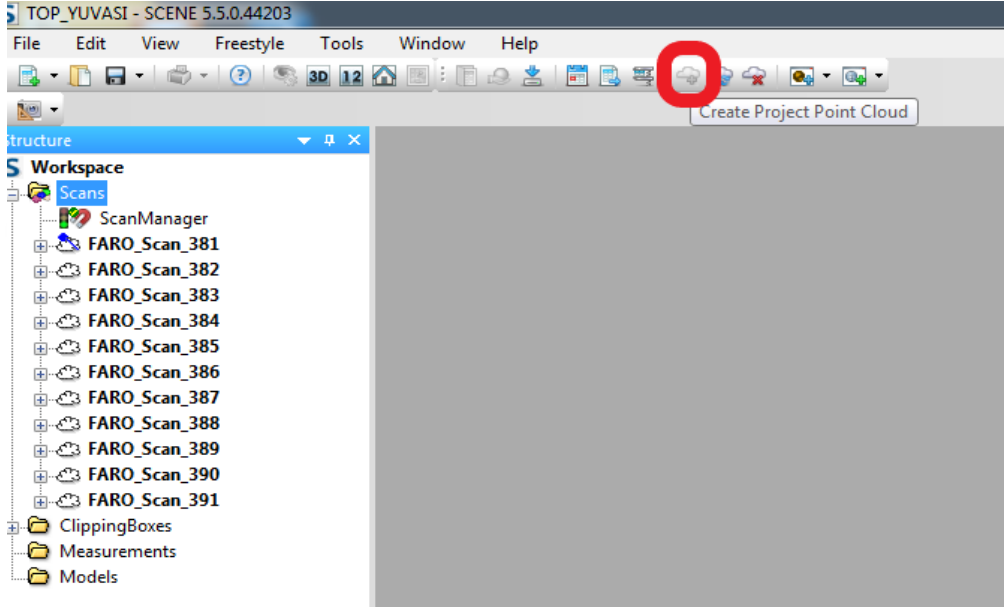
TOP_YUVASI - SCENE 5.5.0.44203

File Edit View Freestyle Tools Window Help

3D 12

Create Project Point Cloud

tructure

Workspace
Scans
ScanManager
FARO_Scan_381
FARO_Scan_382
FARO_Scan_383
FARO_Scan_384
FARO_Scan_385
FARO_Scan_386
FARO_Scan_387
FARO_Scan_388
FARO_Scan_389
FARO_Scan_390
FARO_Scan_391
ClippingBoxes
Measurements
Models